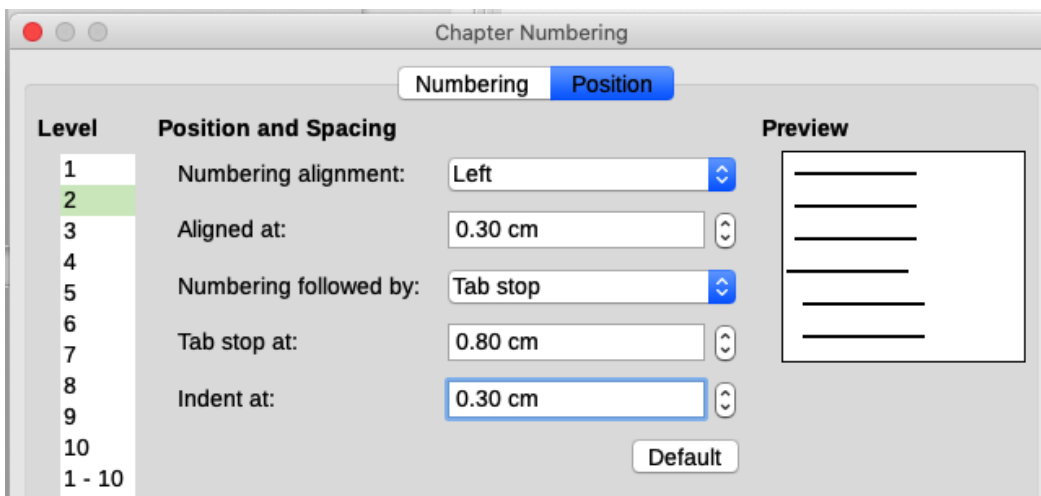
Chapter Numbering

Numbering Position

Level

1
2
3
4
5
6
7
8
9
10
1 - 10

Position and Spacing

Numbering alignment: Left

Aligned at: 0.30 cm

Numbering followed by: Tab stop

Tab stop at: 0.80 cm

Indent at: 0.30 cm

Default

Preview